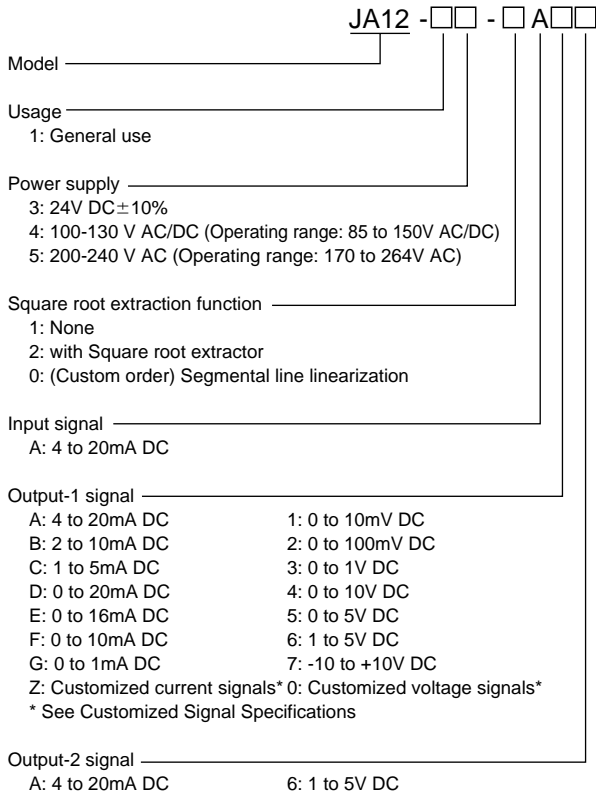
JA12 -□□ - □ A□□

Model

Usage
1: General use

Power supply
3: 24V DC$\pm$10%
4: 100-130 V AC/DC (Operating range: 85 to 150V AC/DC)
5: 200-240 V AC (Operating range: 170 to 264V AC)

Square root extraction function
1: None
2: with Square root extractor
0: (Custom order) Segmental line linearization

Input signal
A: 4 to 20mA DC

Output-1 signal
A: 4 to 20mA DC
B: 2 to 10mA DC
C: 1 to 5mA DC
D: 0 to 20mA DC
E: 0 to 16mA DC
F: 0 to 10mA DC
G: 0 to 1mA DC
1: 0 to 10mV DC
2: 0 to 100mV DC
3: 0 to 1V DC
4: 0 to 10V DC
5: 0 to 5V DC
6: 1 to 5V DC
7: -10 to +10V DC
Z: Customized current signals* 0: Customized voltage signals*
* See Customized Signal Specifications

Output-2 signal
A: 4 to 20mA DC
6: 1 to 5V DC